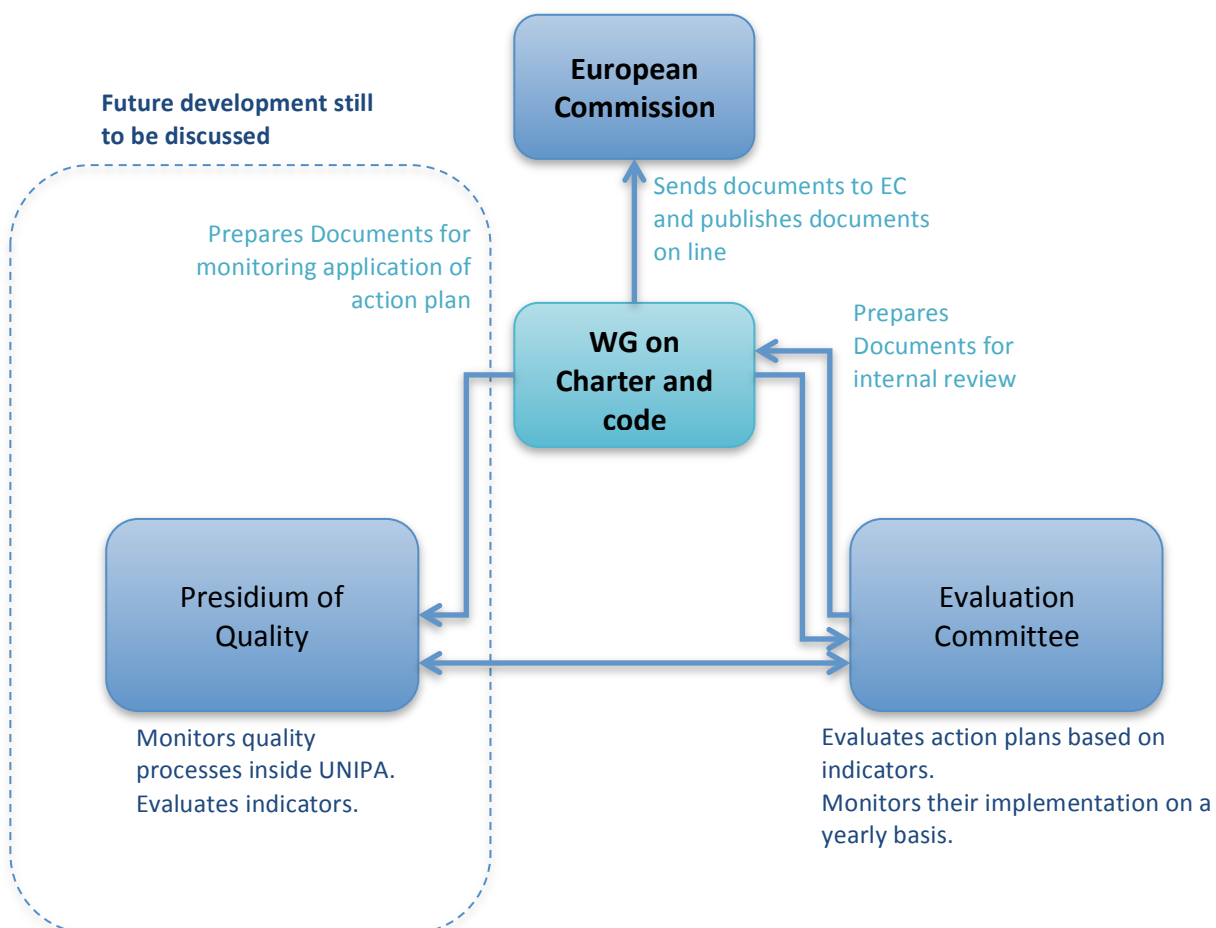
European Commission

Future development still to be discussed

Sends documents to EC and publishes documents on line

Prepares Documents for monitoring application of action plan

WG on Charter and code

Prepares Documents for internal review

Presidium of Quality

Evaluation Committee

Monitors quality processes inside UNIPA. Evaluates indicators.

Evaluates action plans based on indicators.
Monitors their implementation on a yearly basis.